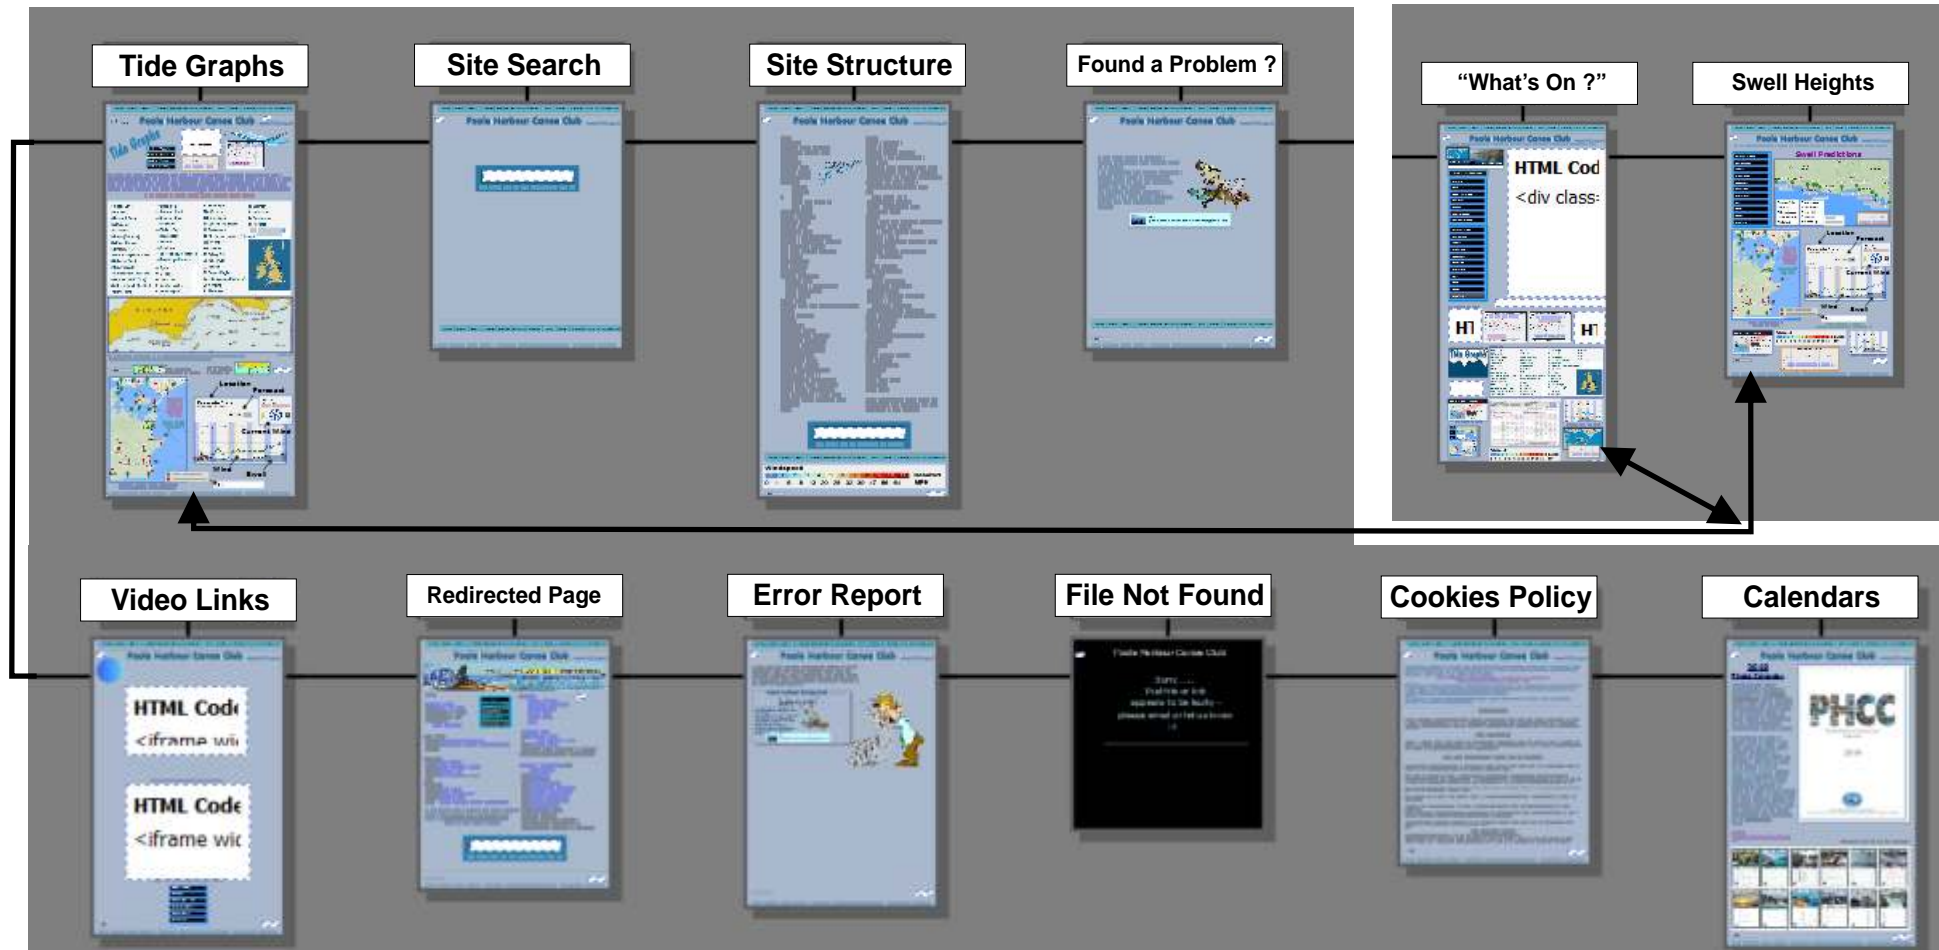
Tide Graphs

Poole Harbour Canoe Club

Site Search

Poole Harbour Canoe Club

Site Structure

Poole Harbour Canoe Club

Found a Problem ?

Poole Harbour Canoe Club

“What’s On ?”

Poole Harbour Canoe Club

HTML Cod

<div class=

Swell Heights

Poole Harbour Canoe Club

Swell Predictions

Video Links

Poole Harbour Canoe Club

HTML Code

<iframe wi

HTML Code

<iframe wic

Redirected Page

Poole Harbour Canoe Club

Error Report

Poole Harbour Canoe Club

File Not Found

Poole Harbour Canoe Club

Cookies Policy

Poole Harbour Canoe Club

Calendars

Poole Harbour Canoe Club

PHCC